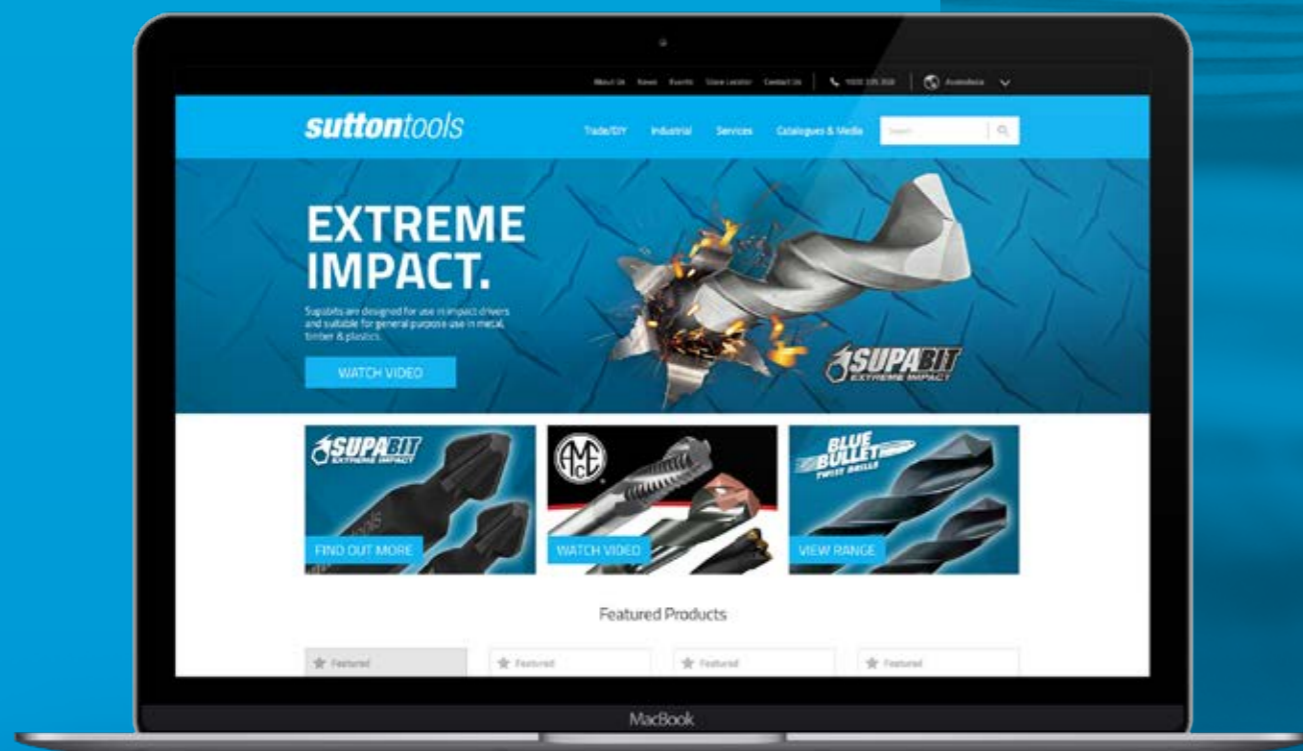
About Us News Events Store Locator Contact Us 1300 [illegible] Australia

suttontools

Trade/DIY Industrial Services Catalogues & Media Search

EXTREME IMPACT.

Supabits are designed for use in impact drivers and suitable for general purpose use in metal, timber & plastics.

WATCH VIDEO

SUPABIT EXTREME IMPACT

SUPABIT EXTREME IMPACT

FIND OUT MORE

AMC

WATCH VIDEO

BLUE BULLET TWIST DRILLS

VIEW RANGE

Featured Products

Featured

Featured

Featured

Featured

MacBook